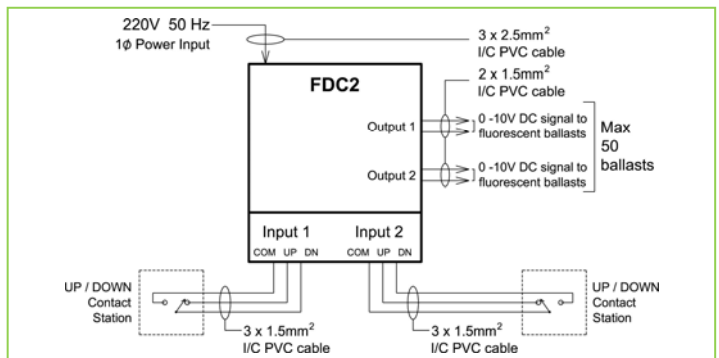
220V 50 Hz
1$\phi$ Power Input

3 x 2.5mm$^2$
I/C PVC cable

FDC2

2 x 1.5mm$^2$
I/C PVC cable

Output 1

0 -10V DC signal to fluorescent ballasts

Output 2

0 -10V DC signal to fluorescent ballasts

Max 50 ballasts

Input 1
COM UP DN

Input 2
COM UP DN

UP / DOWN Contact Station

3 x 1.5mm$^2$
I/C PVC cable

3 x 1.5mm$^2$
I/C PVC cable

UP / DOWN Contact Station